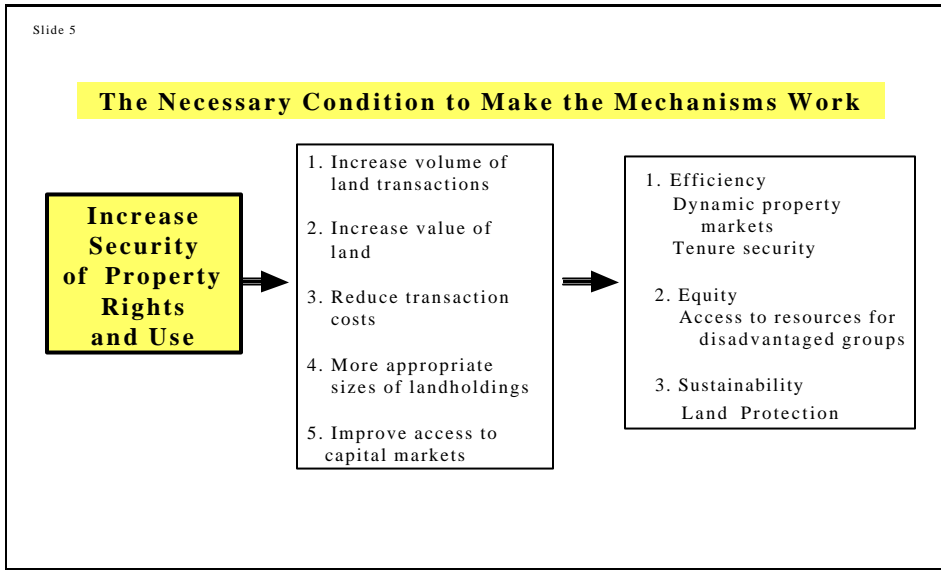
Slide 5

The Necessary Condition to Make the Mechanisms Work

Increase Security of Property Rights and Use

1. Increase volume of land transactions

2. Increase value of land

3. Reduce transaction costs

4. More appropriate sizes of landholdings

5. Improve access to capital markets

1. Efficiency
Dynamic property markets
Tenure security

2. Equity
Access to resources for disadvantaged groups

3. Sustainability
Land Protection